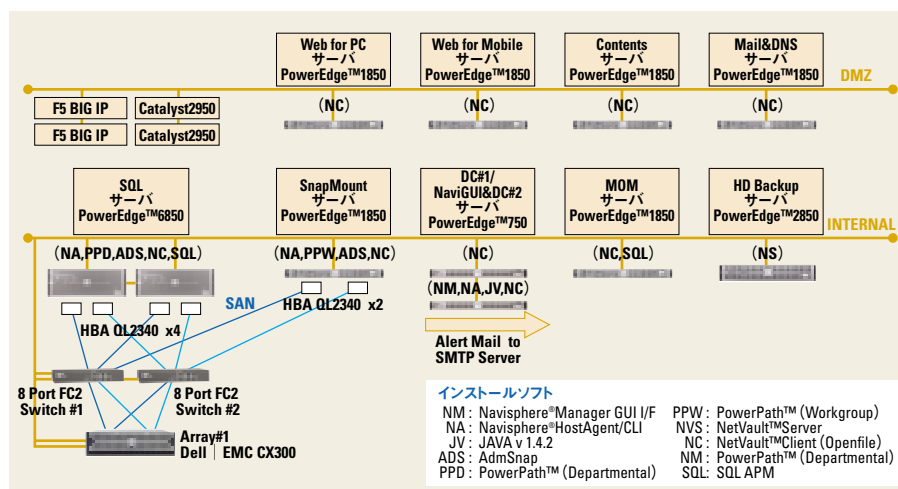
Web for PC
サーバ
PowerEdge™1850

Web for Mobile
サーバ
PowerEdge™1850

Contents
サーバ
PowerEdge™1850

Mail&DNS
サーバ
PowerEdge™1850

DMZ

F5 BIG IP
Catalyst2950
F5 BIG IP
Catalyst2950

（NC）
（NC）
（NC）
（NC）

SQL
サーバ
PowerEdge™6850

SnapMount
サーバ
PowerEdge™1850

DC#1/
NaviGUI&DC#2
サーバ
PowerEdge™750

MOM
サーバ
PowerEdge™1850

HD Backup
サーバ
PowerEdge™2850

INTERNAL

（NA,PPD,ADS,NC,SQL）
（NA,PPW,ADS,NC）
（NC）
（NC,SQL）
（NS）

（NM,NA,JV,NC）

SAN

HBA QL2340 x2

HBA QL2340 x4

Alert Mail to
SMTP Server

8 Port FC2
Switch #1

8 Port FC2
Switch #2

Array#1
Dell | EMC CX300

インストールソフト
NM : Navisphere®Manager GUI I/F
NA : Navisphere®HostAgent/CLI
JV : JAVA v 1.4.2
ADS : AdmSnap
PPD : PowerPath™（Departmental）
PPW : PowerPath™（Workgroup）
NVS : NetVault™Server
NC : NetVault™Client（Openfile）
NM : PowerPath™（Departmental）
SQL: SQL APM